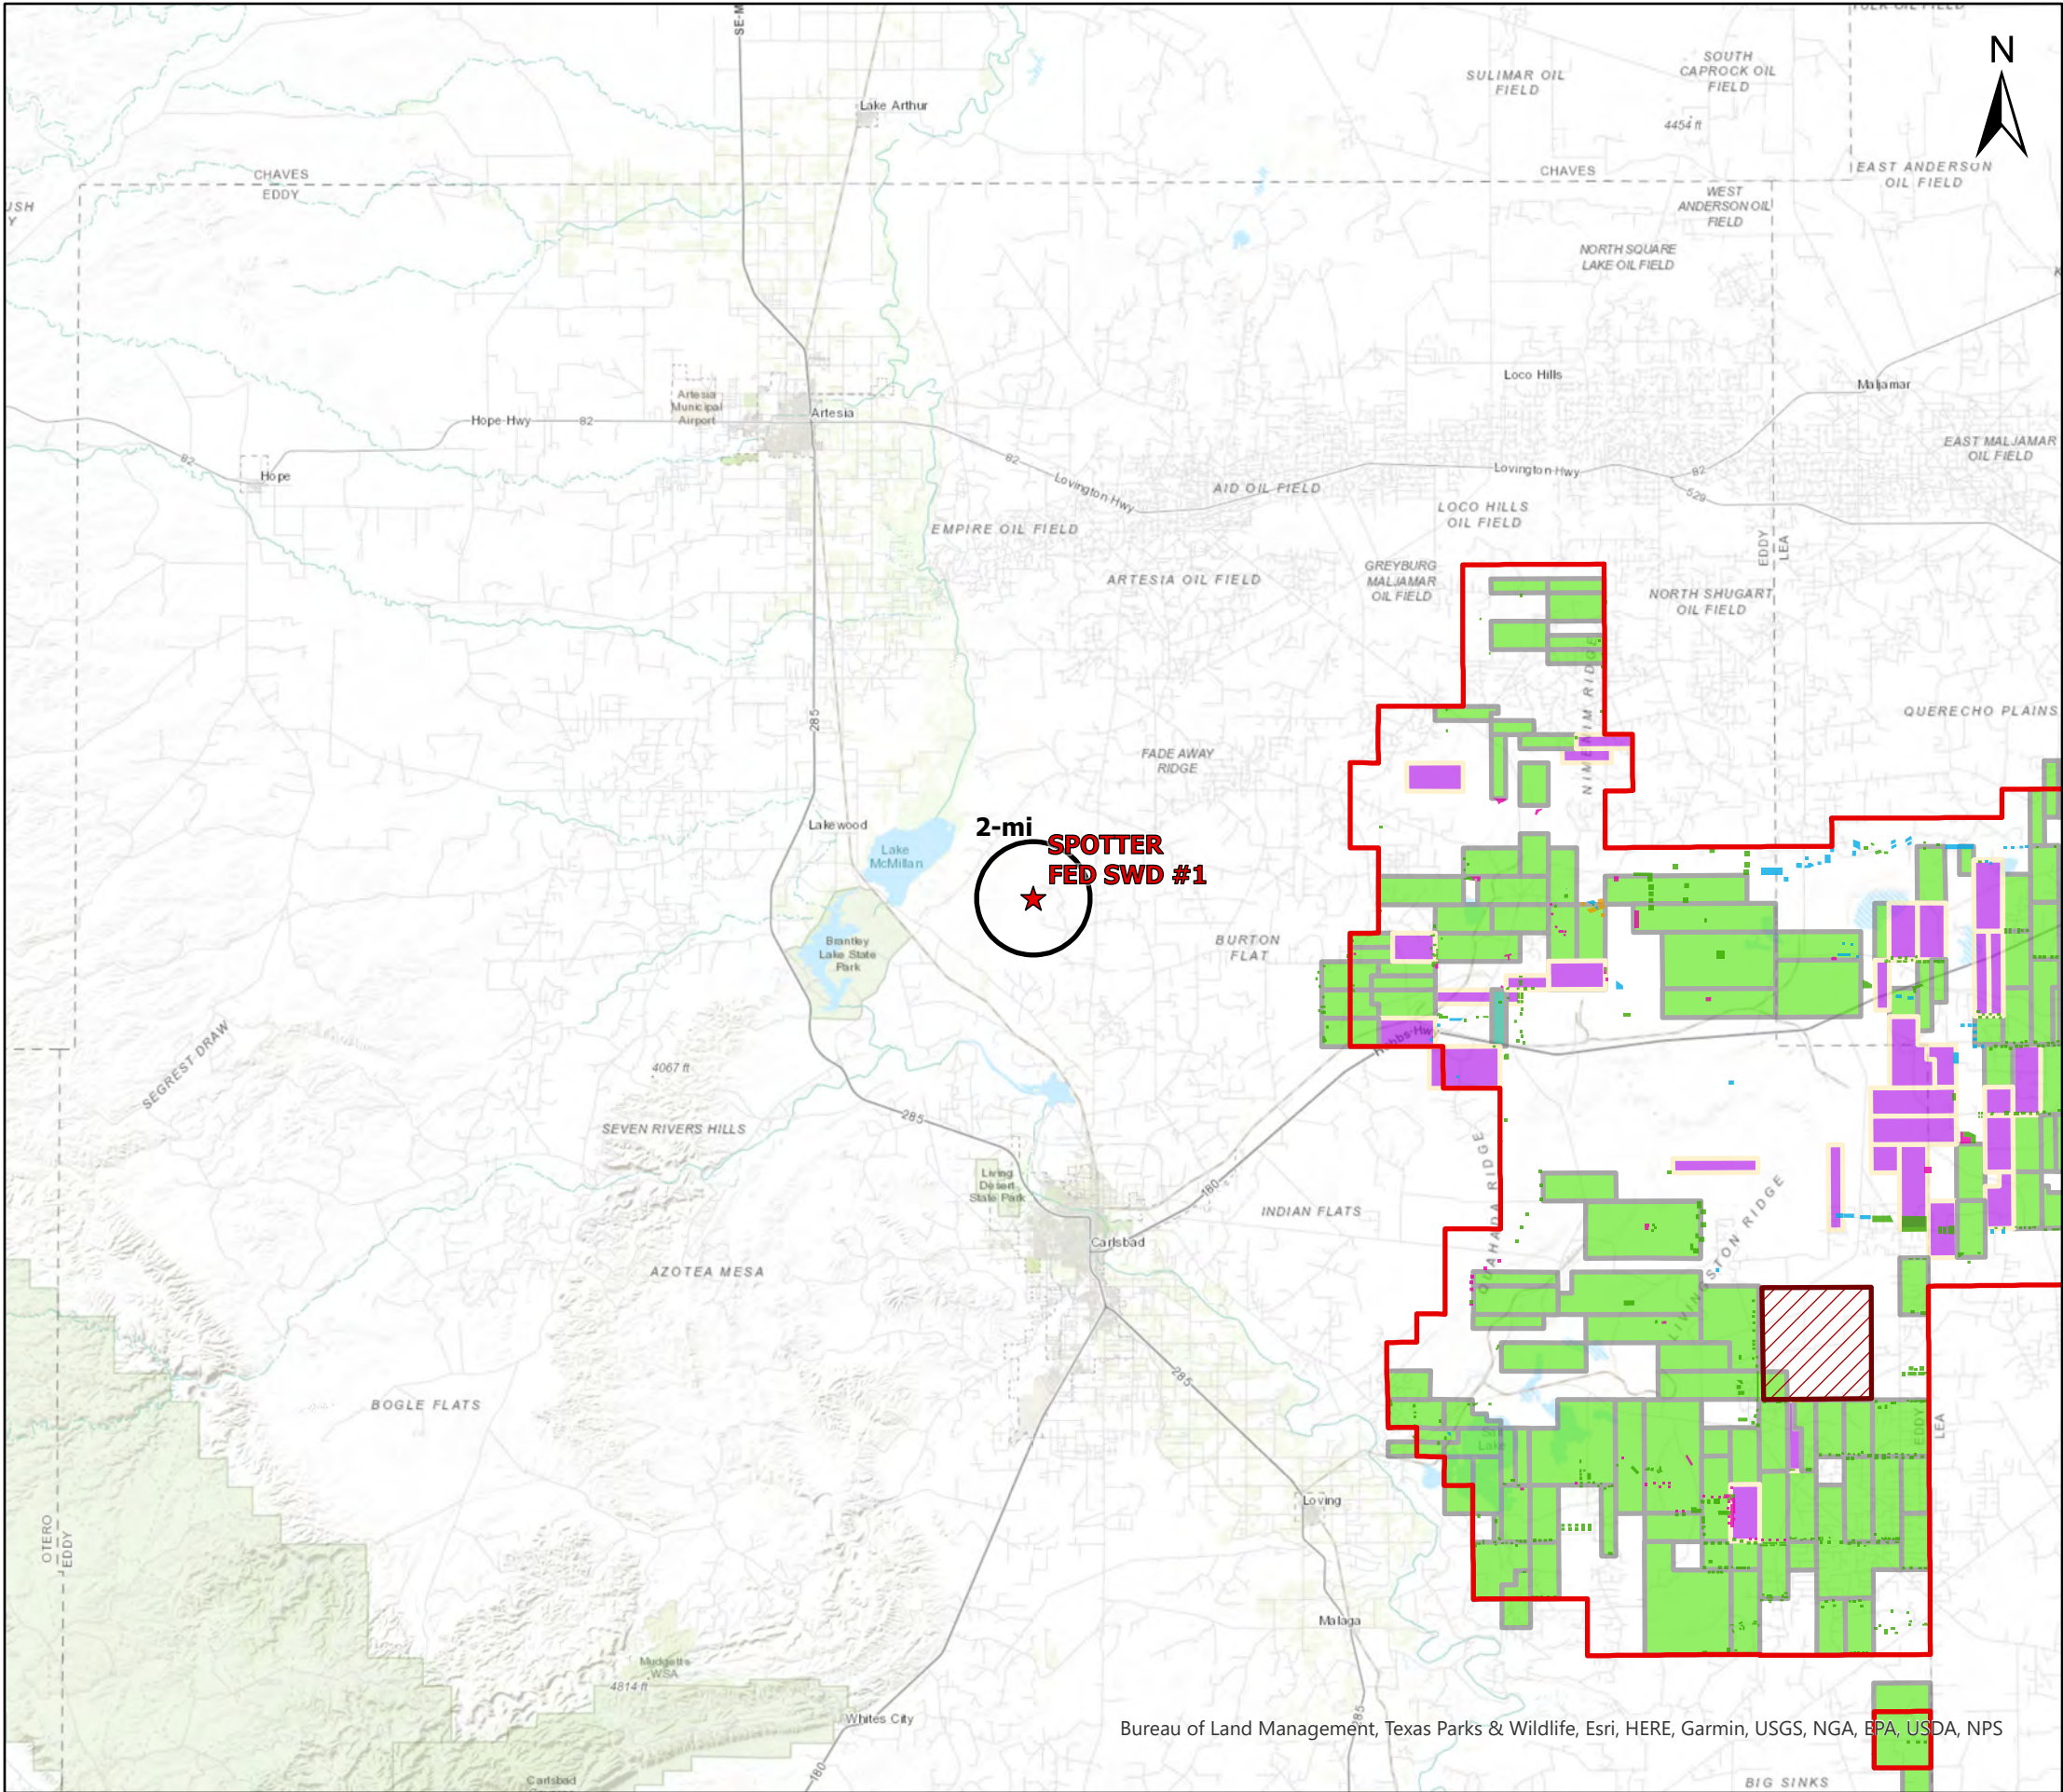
N

SULIMAR OIL FIELD

SOUTH CAPROCK OIL FIELD

4454 ft

CHAVES

EAST ANDERSON OIL FIELD

WEST ANDERSON OIL FIELD

NORTH SQUARE LAKE OIL FIELD

CHAVES
EDDY

Lake Arthur

Loco Hills

Maljamar

EAST MALJAMAR OIL FIELD

Artesia Municipal Airport

Artesia

Hope Hwy

82

Hope

82

Lovington Hwy

AID OIL FIELD

Lovington Hwy

82

529

LOCO HILLS OIL FIELD

EMPIRE OIL FIELD

ARTESIA OIL FIELD

GREYBURG MALJAMAR OIL FIELD

EDDY
LEA

NORTH SHUGART OIL FIELD

NIMENIM RIDGE

QUERECHO PLAINS

285

FADE AWAY RIDGE

Lakewood

2-mi

SPOTTER FED SWD #1

Lake McMillan

Brantley Lake State Park

BURTON FLAT

SEGREST DRAW

4067 ft

Hobbs Hwy

285

SEVEN RIVERS HILLS

Living Desert State Park

180

INDIAN FLATS

Carlsbad

QUAHADA RIDGE

LIVINGSTON RIDGE

AZOTEA MESA

285

BOGLE FLATS

EDDY

LEA

Loving

OTERO
EDDY

Malaga

Mudgetts WSA

4814 ft

Whites City

285

180

Carlsbad

Bureau of Land Management, Texas Parks & Wildlife, Esri, HERE, Garmin, USGS, NGA, EPA, USDA, NPS

BIG SINKS